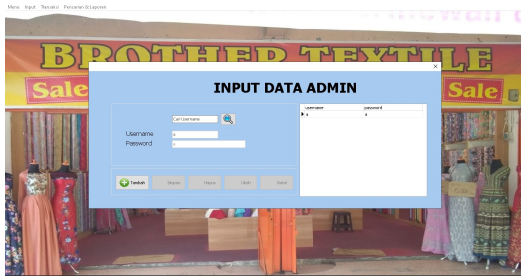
Menu Input Transaksi Pencarian & Laporan

BROTHER TEXTILE

Sale

Sale

INPUT DATA ADMIN

Cari Username

Username a

Password a

Tambah Simpan Hapus Ubah Batal

| username | password |
|---|---|
| a | a |